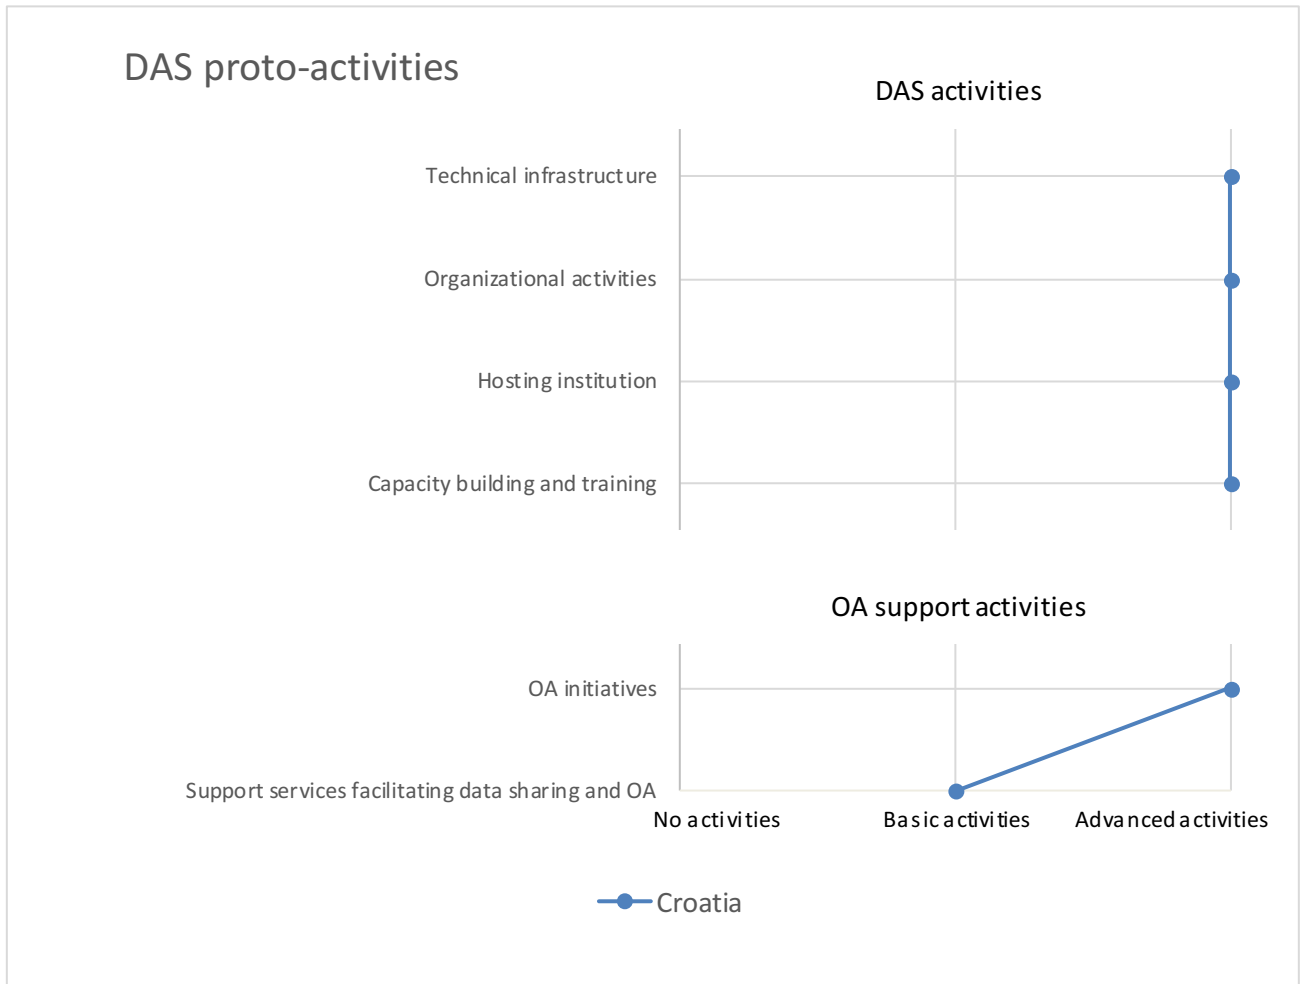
DAS proto-activities

DAS activities

Technical infrastructure

Organizational activities

Hosting institution

Capacity building and training

OA support activities

OA initiatives

Support services facilitating data sharing and OA

No activities

Basic activities

Advanced activities

Croatia